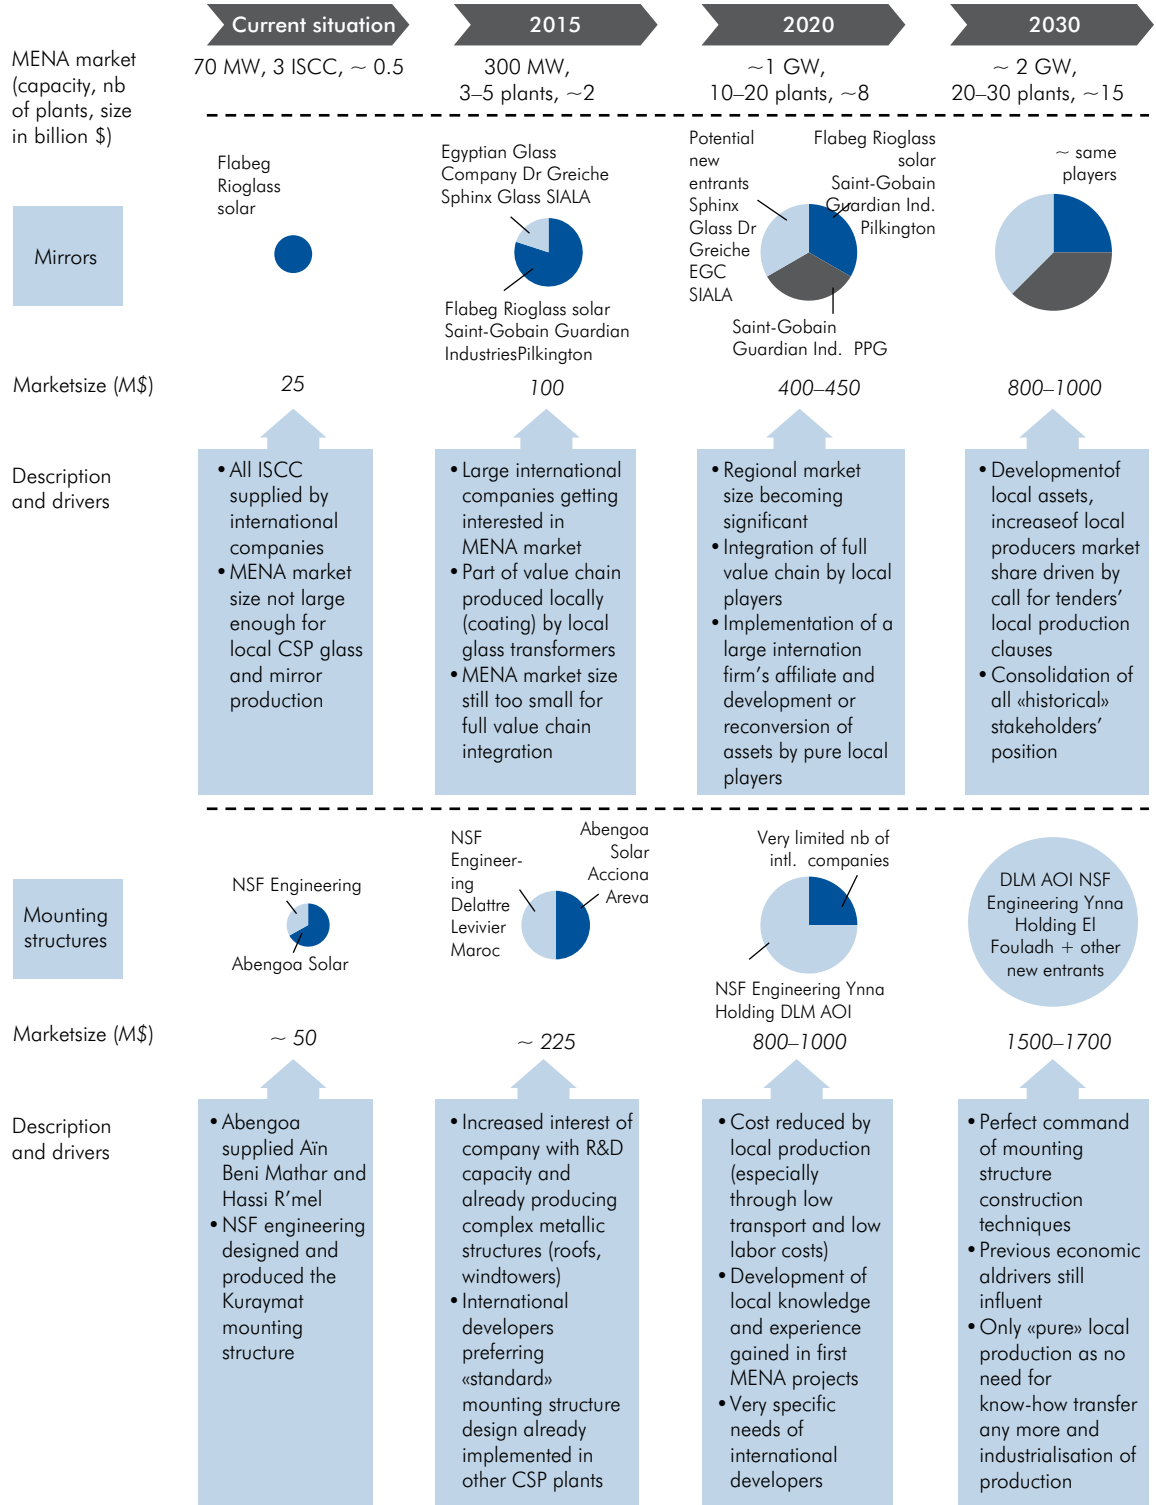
Current situation | 2015 | 2020 | 2030

MENA market (capacity, nb of plants, size in billion $)

70 MW, 3 ISCC, ~ 0.5

300 MW, 3–5 plants, ~2

~1 GW, 10–20 plants, ~8

~ 2 GW, 20–30 plants, ~15

Mirrors

Flabeg Rioglass solar

Egyptian Glass Company Dr Greiche Sphinx Glass SIALA

Flabeg Rioglass solar Saint-Gobain Guardian IndustriesPilkington

Potential new entrants Sphinx Glass Dr Greiche EGC SIALA

Flabeg Rioglass solar Saint-Gobain Guardian Ind. Pilkington

Saint-Gobain Guardian Ind. PPG

~ same players

Marketsize (M$)

25

100

400–450

800–1000

Description and drivers

• All ISCC supplied by international companies
• MENA market size not large enough for local CSP glass and mirror production

• Large international companies getting interested in MENA market
• Part of value chain produced locally (coating) by local glass transformers
• MENA market size still too small for full value chain integration

• Regional market size becoming significant
• Integration of full value chain by local players
• Implementation of a large internation firm's affiliate and development or reconversion of assets by pure local players

• Developmentof local assets, increaseof local producers market share driven by call for tenders' local production clauses
• Consolidation of all «historical» stakeholders' position

Mounting structures

NSF Engineering

Abengoa Solar

NSF Engineer-ing Delattre Levivier Maroc

Abengoa Solar Acciona Areva

Very limited nb of intl. companies

NSF Engineering Ynna Holding DLM AOI

DLM AOI NSF Engineering Ynna Holding El Fouladh + other new entrants

Marketsize (M$)

~ 50

~ 225

800–1000

1500–1700

Description and drivers

• Abengoa supplied Aïn Beni Mathar and Hassi R'mel
• NSF engineering designed and produced the Kuraymat mounting structure

• Increased interest of company with R&D capacity and already producing complex metallic structures (roofs, windtowers)
• International developers preferring «standard» mounting structure design already implemented in other CSP plants

• Cost reduced by local production (especially through low transport and low labor costs)
• Development of local knowledge and experience gained in first MENA projects
• Very specific needs of international developers

• Perfect command of mounting structure construction techniques
• Previous economic aldrivers still influent
• Only «pure» local production as no need for know-how transfer any more and industrialisation of production